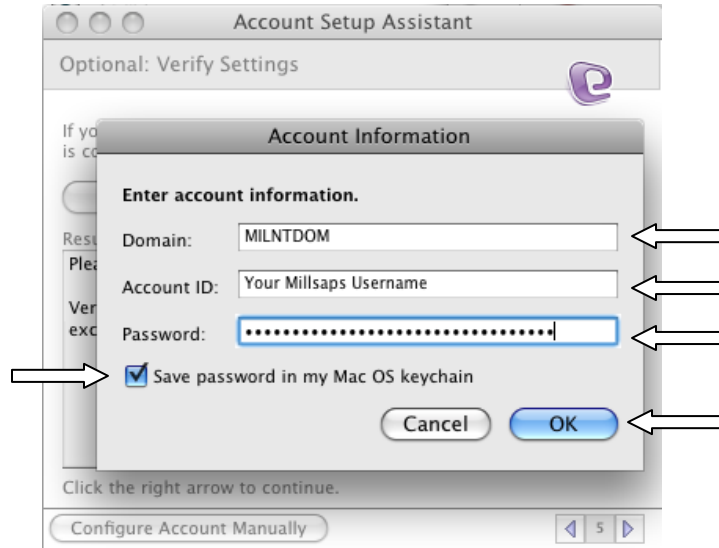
Account Setup Assistant

Optional: Verify Settings

If yo
is co

Resu
Plea

Ver
exc

Account Information

Enter account information.

Domain: MILNTDOM

Account ID: Your Millsaps Username

Password: ••••••••••••••••••••••••••••••••

Save password in my Mac OS keychain

Cancel

OK

Click the right arrow to continue.

Configure Account Manually

5